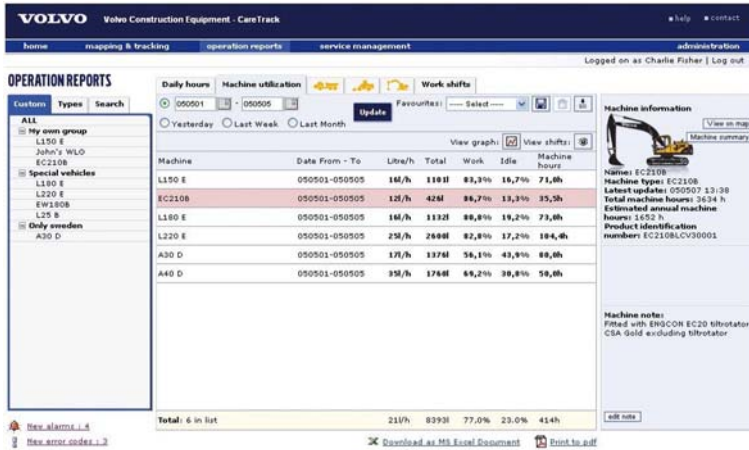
VOLVO Volvo Construction Equipment - CareTrack

help contact

home mapping & tracking operation reports service management administration

Logged on as Charlie Fisher | Log out

OPERATION REPORTS

Daily hours Machine utilization Work shifts

Custom Types Search

ALL
My own group
L150 E
John's WLO
EC210B
Special vehicles
L180 E
L220 E
EW180B
L25 B
Only sweden
A30 D

050501 - 050505 Update Favourites: ---- Select ----

Yesterday Last Week Last Month

View graph: View shifts:

| Machine | Date From - To | Litre/h | Total | Work | Idle | Machine hours |
|---|---|---|---|---|---|---|
| L150 E | 050501-050505 | 16l/h | 1101l | 83,3% | 16,7% | 71,0h |
| EC210B | 050501-050505 | 12l/h | 426l | 86,7% | 13,3% | 35,5h |
| L180 E | 050501-050505 | 16l/h | 1132l | 80,8% | 19,2% | 73,0h |
| L220 E | 050501-050505 | 25l/h | 2600l | 82,8% | 17,2% | 104,4h |
| A30 D | 050501-050505 | 17l/h | 1376l | 56,1% | 43,9% | 80,0h |
| A40 D | 050501-050505 | 35l/h | 1760l | 69,2% | 30,8% | 50,0h |

Total: 6 in list 21l/h 8393l 77.0% 23.0% 414h

Machine information

View in map

Machine summary

Name: EC210B
Machine type: EC210B
Latest update: 050507 13:38
Total machine hours: 3634 h
Estimated annual machine hours: 1652 h
Product identification number: EC210BLCV30001

Machine note:
Fitted with ENGCON EC20 tiltrotator
CSA Gold excluding tiltrotator

edit note

New alarms : 4
New error codes : 3

Download as MS Excel Document Print to pdf